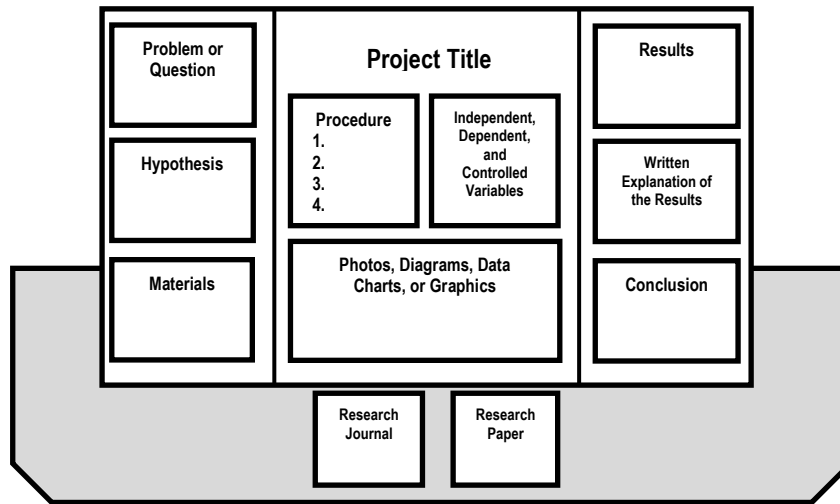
Problem or Question

Hypothesis

Materials

Project Title

Procedure
1.
2.
3.
4.

Independent, Dependent, and Controlled Variables

Photos, Diagrams, Data Charts, or Graphics

Results

Written Explanation of the Results

Conclusion

Research Journal

Research Paper